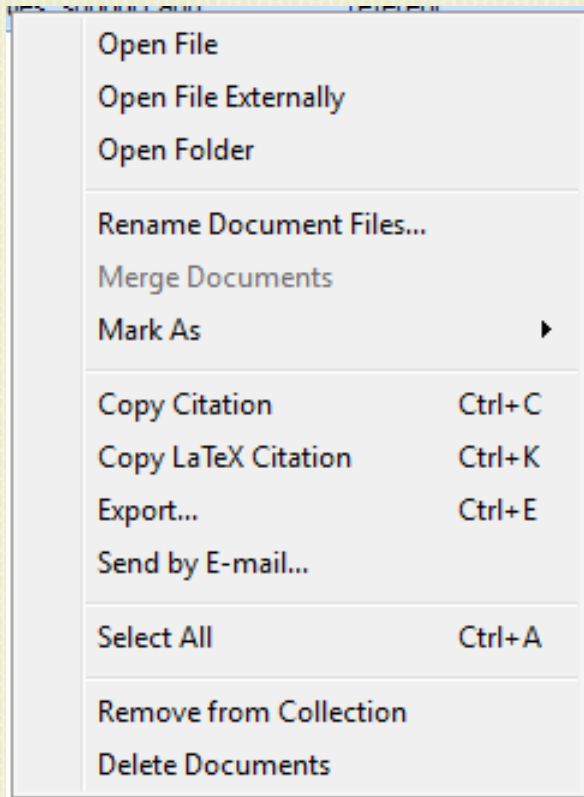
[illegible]

Open File
Open File Externally
Open Folder

Rename Document Files...
Merge Documents
Mark As

Copy Citation Ctrl+C
Copy LaTeX Citation Ctrl+K
Export... Ctrl+E
Send by E-mail...

Select All Ctrl+A

Remove from Collection
Delete Documents